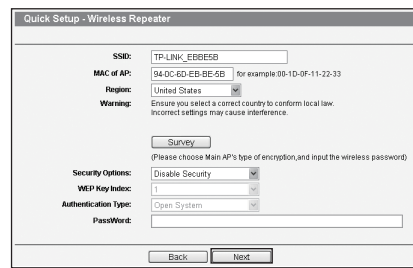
Quick Setup - Wireless Repeater

SSID: TP-LINK_EBBE5B

MAC of AP: 94-0C-6D-EB-BE-5B for example:00-1D-0F-11-22-33

Region: United States

Warning: Ensure you select a correct country to conform local law. Incorrect settings may cause interference.

Survey

(Please choose Main AP's type of encryption,and input the wireless password)

Security Options: Disable Security

WEP Key Index: 1

Authentication Type: Open System

PassWord:

Back Next